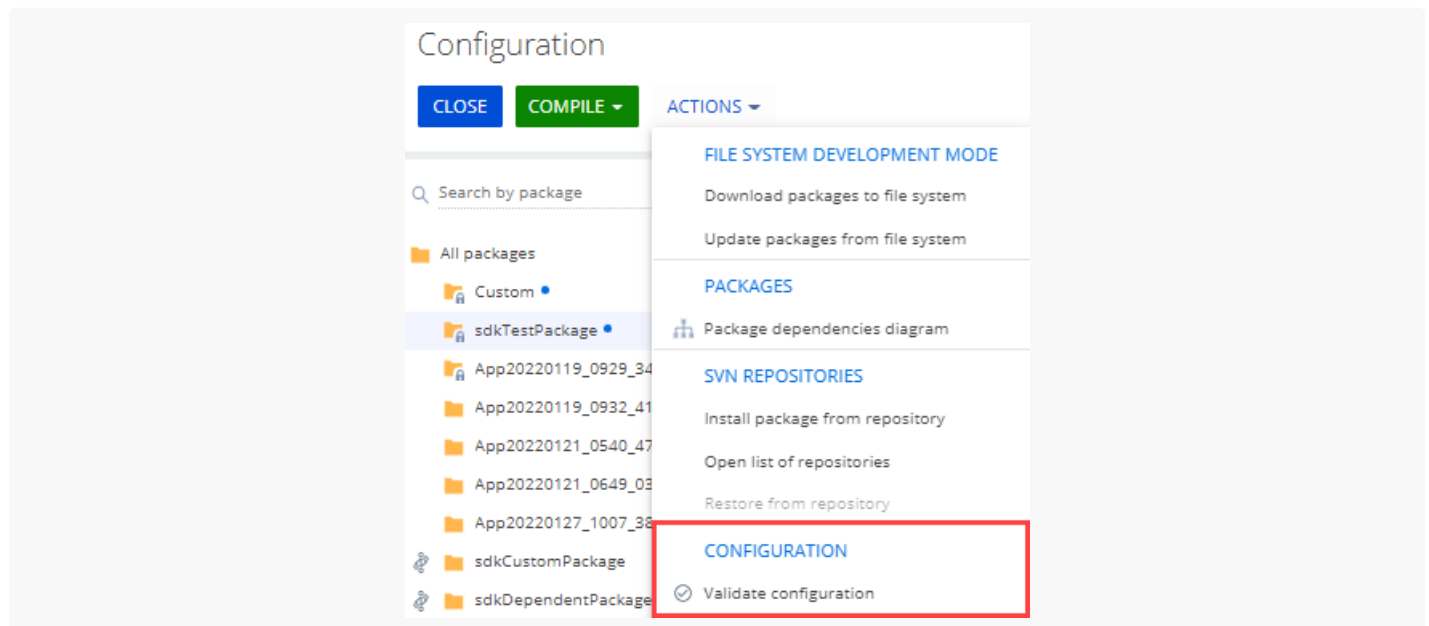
Configuration

CLOSE COMPILE ACTIONS

Search by package

All packages
Custom
sdkTestPackage
App20220119_0929_34
App20220119_0932_41
App20220121_0540_47
App20220121_0649_03
App20220127_1007_38
sdkCustomPackage
sdkDependentPackage

FILE SYSTEM DEVELOPMENT MODE
Download packages to file system
Update packages from file system
PACKAGES
Package dependencies diagram
SVN REPOSITORIES
Install package from repository
Open list of repositories
Restore from repository
CONFIGURATION
Validate configuration